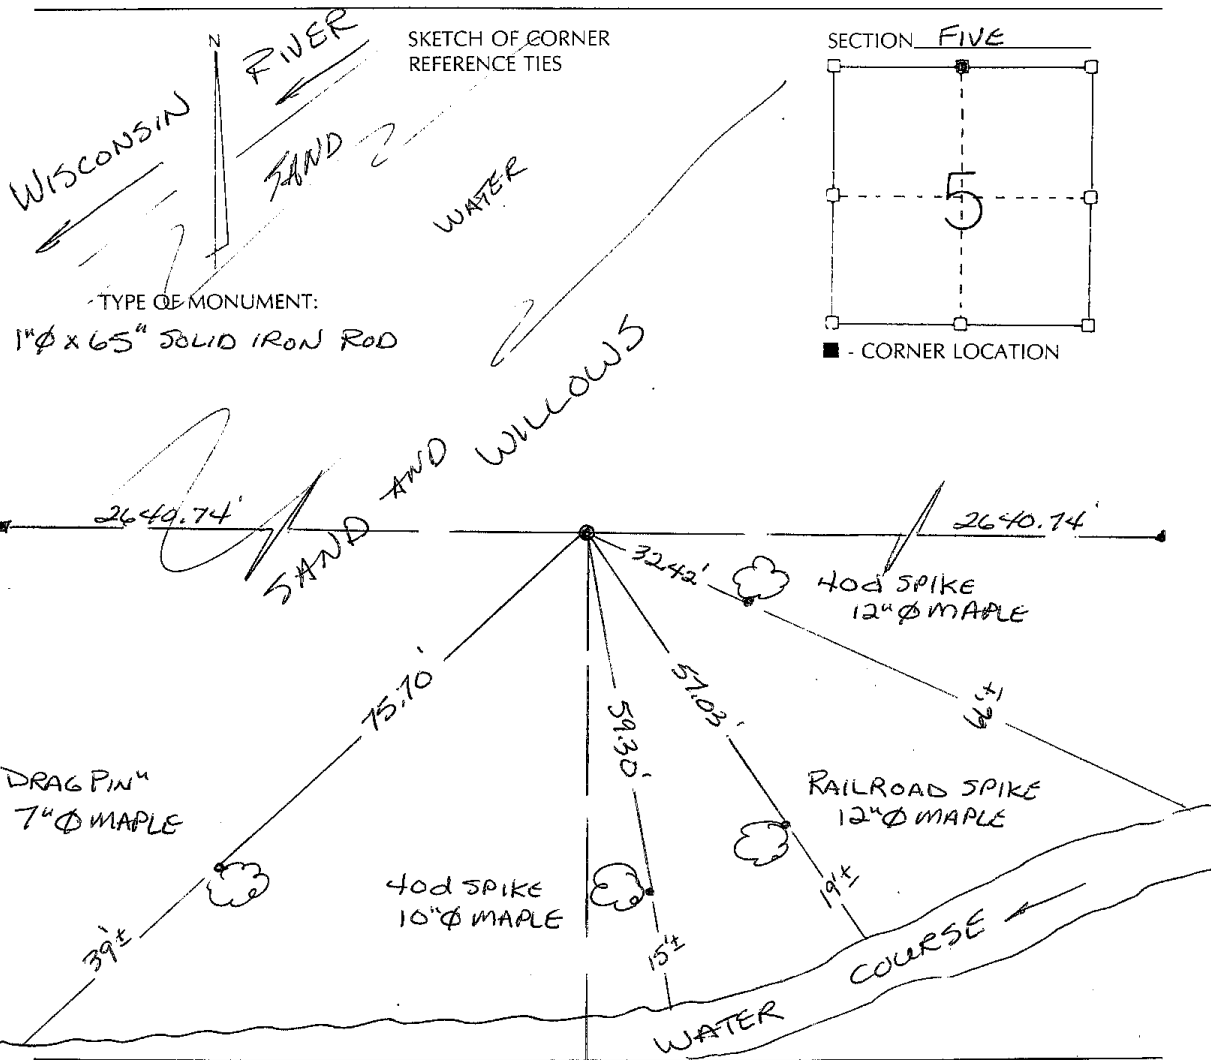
N

WISCONSIN RIVER

SAND

SKETCH OF CORNER REFERENCE TIES

WATER

SECTION FIVE

5

■ - CORNER LOCATION

TYPE OF MONUMENT:
1"Ø x 65" SOLID IRON ROD

SAND AND WILLOWS

2640.74'

2640.74'

32.42'

40d SPIKE
12"Ø MAPLE

75.70'

59.30'

57.03'

66'±

DRAG PIN"
7"Ø MAPLE

RAILROAD SPIKE
12"Ø MAPLE

40d SPIKE
10"Ø MAPLE

19'±

39'±

15'±

WATER COURSE